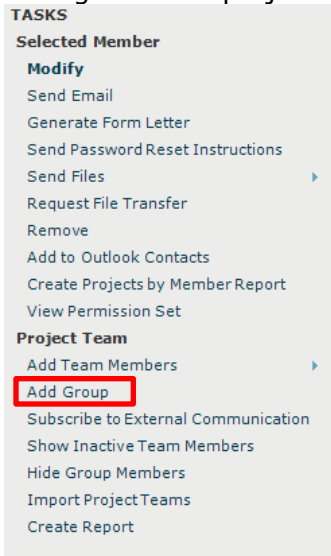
TASKS
Selected Member
Modify
Send Email
Generate Form Letter
Send Password Reset Instructions
Send Files
Request File Transfer
Remove
Add to Outlook Contacts
Create Projects by Member Report
View Permission Set
Project Team
Add Team Members
Add Group
Subscribe to External Communication
Show Inactive Team Members
Hide Group Members
Import Project Teams
Create Report